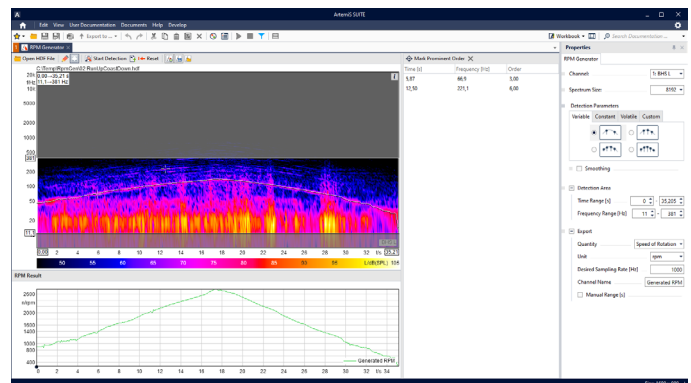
ArtemiS SUITE

Edit View User Documentation Documents Help Develop

Export to ...

Workbook

Search Documentation ...

RPM Generator

Open HDF File

Start Detection

Reset

C:\Temp\RpmGen\02 RunUpCoastDown.hdf

0.00...35.21 s
11.1...381 Hz

Mark Prominent Order

| Time [s] | Frequency [Hz] | Order |
|---|---|---|
| 5,97 | 66,9 | 3,00 |
| 12,50 | 231,1 | 6,00 |

20k
1kHz
10k
500
381
200
100
50
20
11.1

0.00
2 4 6 8 10 12 14 16 18 20 22 24 26 28 30 32
35.21

50 55 60 65 70 75 80 85 90 95 L/dB[SPL] 105

RPM Result

2500
1/min
2000
1500
1000
800

0 2 4 6 8 10 12 14 16 18 20 22 24 26 28 30 32 t/s 34

Generated RPM

Properties

RPM Generator

Channel: 1: BHS L

Spectrum Size: 8192

Detection Parameters

Variable Constant Volatile Custom

Smoothing

Detection Area

Time Range [s] 0 35.205

Frequency Range [Hz] 11 381

Export

Quantity Speed of Rotation

Unit rpm

Desired Sampling Rate [Hz] 1000

Channel Name Generated RPM

Manual Range [s]